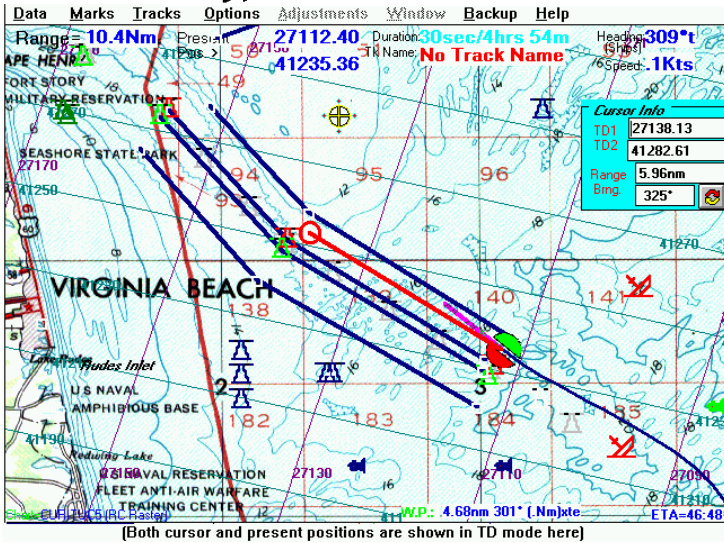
Data Marks Tracks Options Adjustments Window Backup Help

Range= 10.4Nm Present Pos. > 27112.40 41235.36 Duration 30sec/4hrs 54m Tk Name: No Track Name Heading (Ships) 309°t Speed .1Kts

Cursor Info
TD1 27138.13
TD2 41282.61
Range 5.96nm
Brng. 325°

APE HENRY
FORT STORY
MILITARY RESERVATION
SEASHORE STATE PARK
27170
41250
27150
49
50
94
95
96
93
41270
140
141
138
VIRGINIA BEACH
Rudes Inlet
U S NAVAL
AMPHIBIOUS BASE
2
3
182
183
184
185
41190
27130
27110
27090
41210
NAVAL RESERVATION
FLEET ANTI-AIR WARFARE
TRAINING CENTER
12
16
W.P.: 4.68nm 301° (.Nm)xte
ETA=46:48
(Both cursor and present positions are shown in TD mode here)